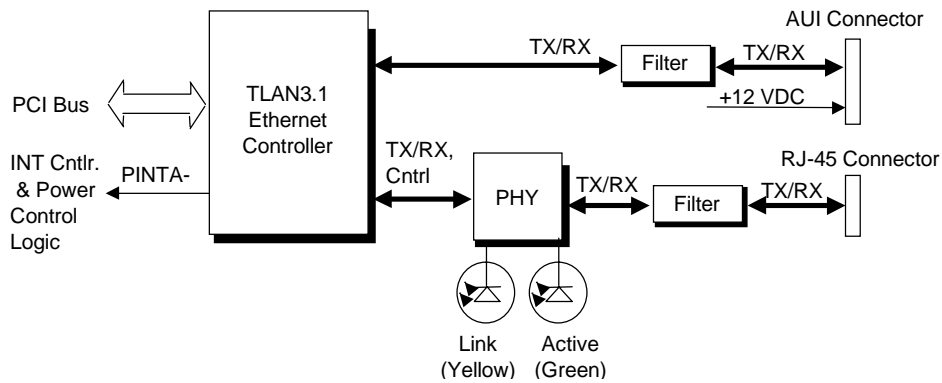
AUI Connector

TX/RX

Filter

TX/RX

PCI Bus

TLAN3.1
Ethernet
Controller

+12 VDC

INT Cntlr.
& Power
Control
Logic

PINTA-

TX/RX,
Cntrl

RJ-45 Connector

PHY

TX/RX

Filter

TX/RX

Link
(Yellow)

Active
(Green)